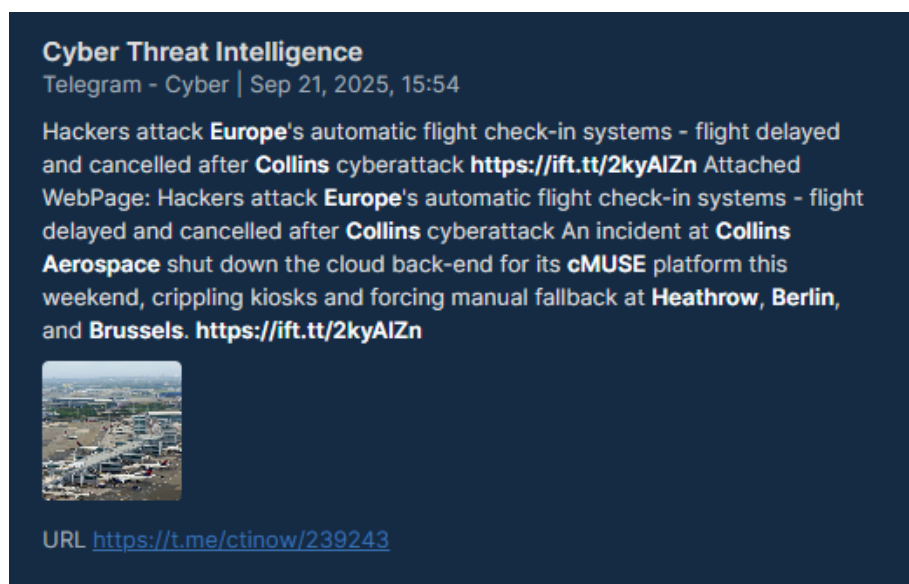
Cyber Threat Intelligence
Telegram - Cyber | Sep 21, 2025, 15:54

Hackers attack Europe's automatic flight check-in systems - flight delayed and cancelled after Collins cyberattack https://ift.tt/2kyAlZn Attached WebPage: Hackers attack Europe's automatic flight check-in systems - flight delayed and cancelled after Collins cyberattack An incident at Collins Aerospace shut down the cloud back-end for its cMUSE platform this weekend, crippling kiosks and forcing manual fallback at Heathrow, Berlin, and Brussels. https://ift.tt/2kyAlZn

URL https://t.me/ctinow/239243